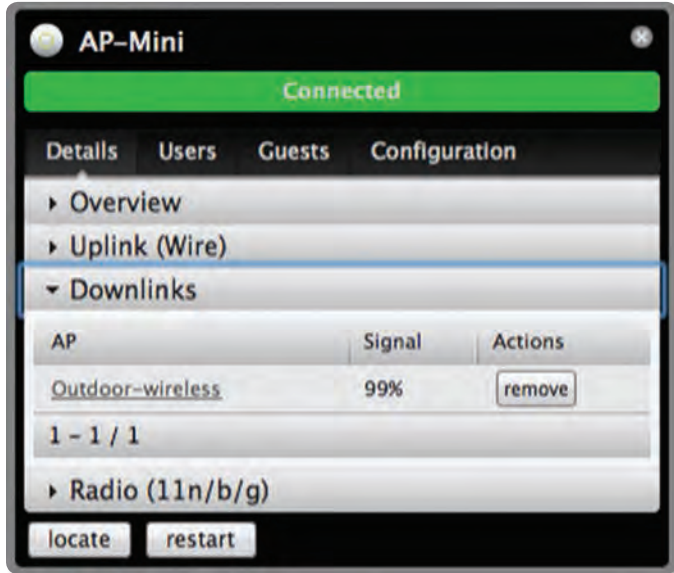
AP-Mini

Connected

Details Users Guests Configuration

Overview

Uplink (Wire)

Downlinks

| AP | Signal | Actions |
|---|---|---|
| Outdoor-wireless | 99% | remove |

1 - 1 / 1

Radio (11n/b/g)

locate restart